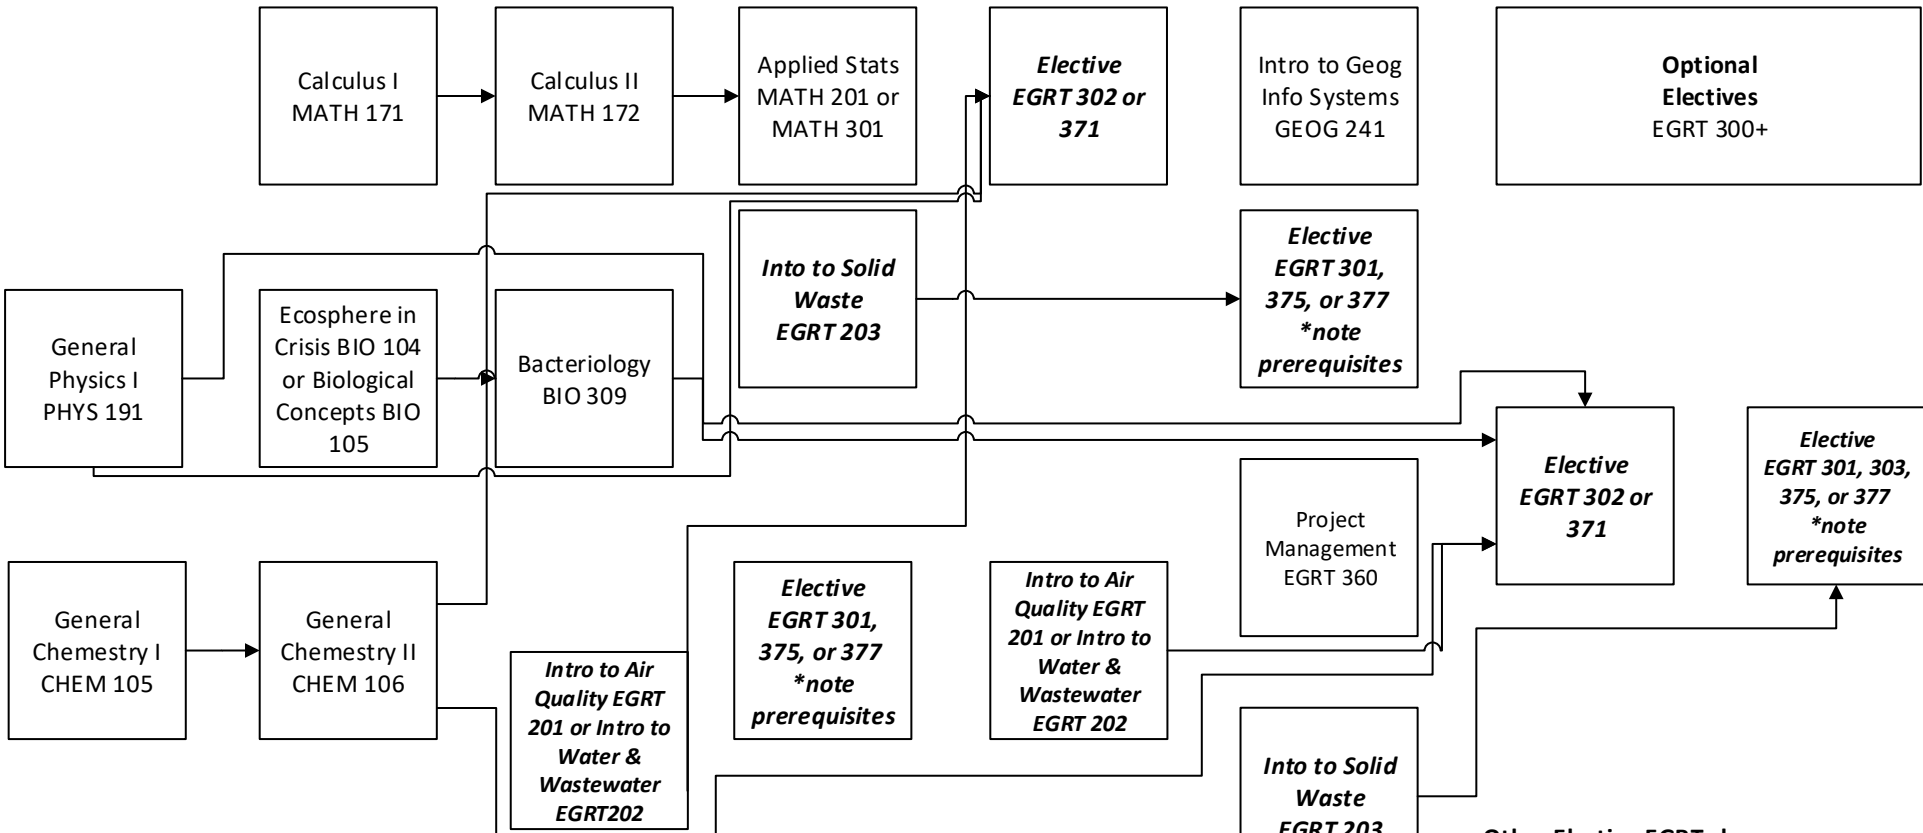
Calculus I MATH 171

Calculus II MATH 172

Applied Stats MATH 201 or MATH 301

Elective EGRT 302 or 371

Intro to Geog Info Systems GEOG 241

Optional Electives EGRT 300+

Into to Solid Waste EGRT 203

Elective EGRT 301, 375, or 377 *note prerequisites

General Physics I PHYS 191

Ecosphere in Crisis BIO 104 or Biological Concepts BIO 105

Bacteriology BIO 309

Elective EGRT 302 or 371

Elective EGRT 301, 303, 375, or 377 *note prerequisites

Project Management EGRT 360

General Chemistry I CHEM 105

General Chemistry II CHEM 106

Elective EGRT 301, 375, or 377 *note prerequisites

Intro to Air Quality EGRT 201 or Intro to Water & Wastewater EGRT 202

Intro to Air Quality EGRT 201 or Intro to Water & Wastewater EGRT202

Into to Solid Waste EGRT 203

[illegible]